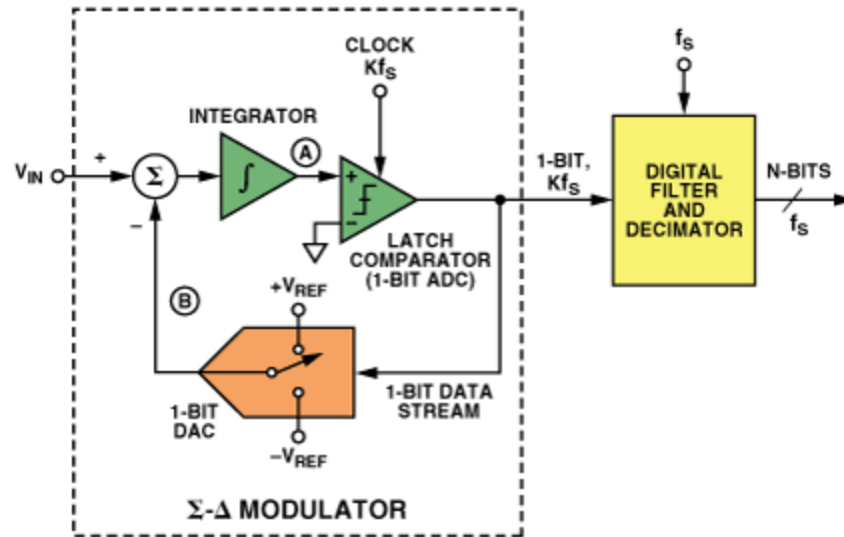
CLOCK
$Kf_S$

INTEGRATOR

$V_{IN}$

+

$\Sigma$

−

A

$\int$

+

−

LATCH
COMPARATOR
(1-BIT ADC)

B

$+V_{REF}$

1-BIT
DAC

$-V_{REF}$

1-BIT DATA
STREAM

$\Sigma$-$\Delta$ MODULATOR

1-BIT,
$Kf_S$

$f_S$

DIGITAL
FILTER
AND
DECIMATOR

N-BITS

$f_S$